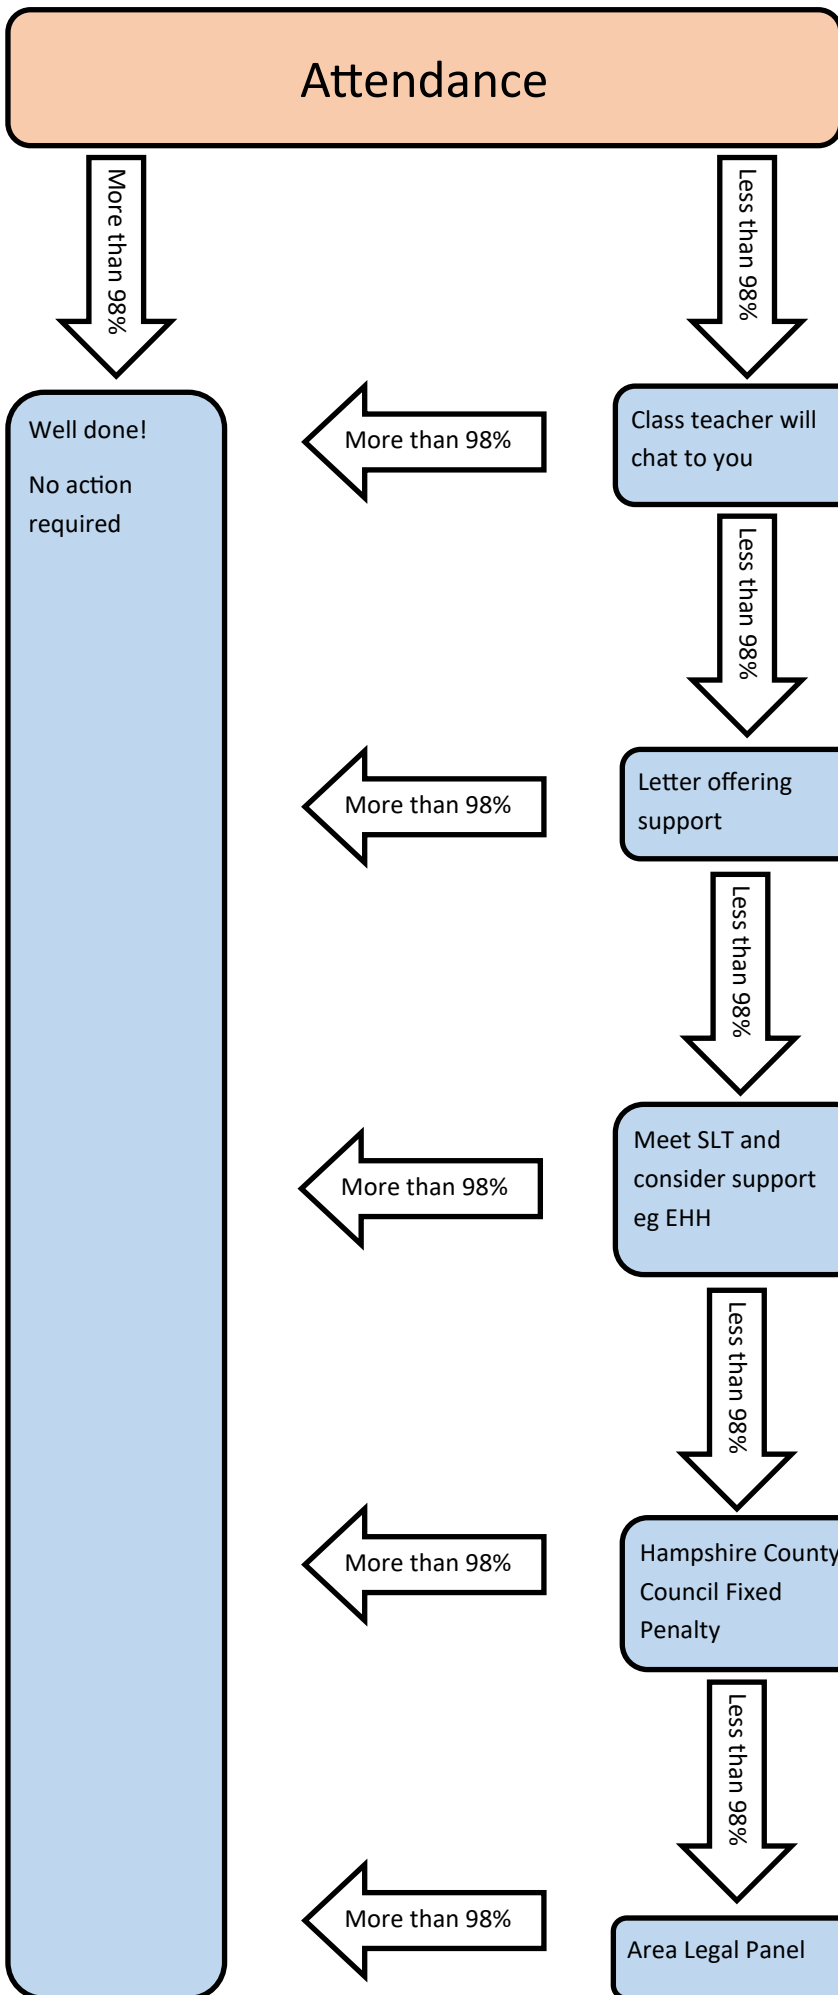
Attendance

More than 98%

Less than 98%

Well done!

No action required

More than 98%

Class teacher will chat to you

Less than 98%

More than 98%

Letter offering support

Less than 98%

More than 98%

Meet SLT and consider support eg EHH

Less than 98%

More than 98%

Hampshire County Council Fixed Penalty

Less than 98%

More than 98%

Area Legal Panel